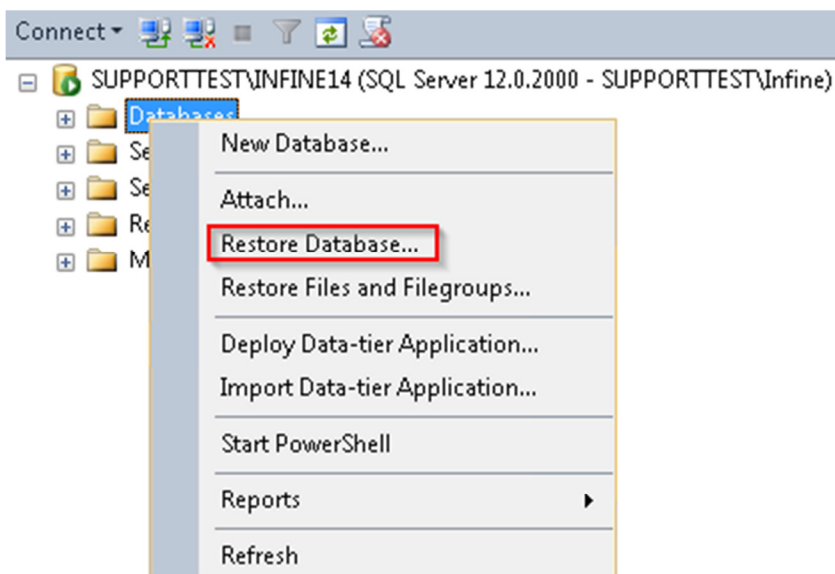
Connect

SUPPORTTEST\INFINE14 (SQL Server 12.0.2000 - SUPPORTTEST\Infine)

Databases

Se

Se

Re

M

New Database...

Attach...

Restore Database...

Restore Files and Filegroups...

Deploy Data-tier Application...

Import Data-tier Application...

Start PowerShell

Reports

Refresh